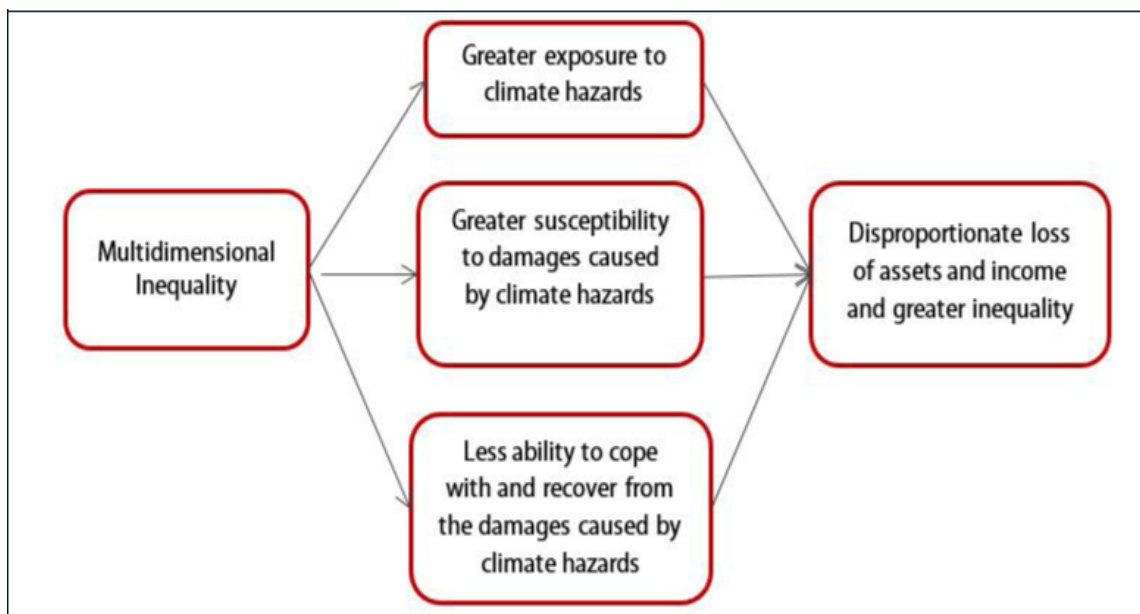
Multidimensional Inequality

Greater exposure to climate hazards

Greater susceptibility to damages caused by climate hazards

Less ability to cope with and recover from the damages caused by climate hazards

Disproportionate loss of assets and income and greater inequality